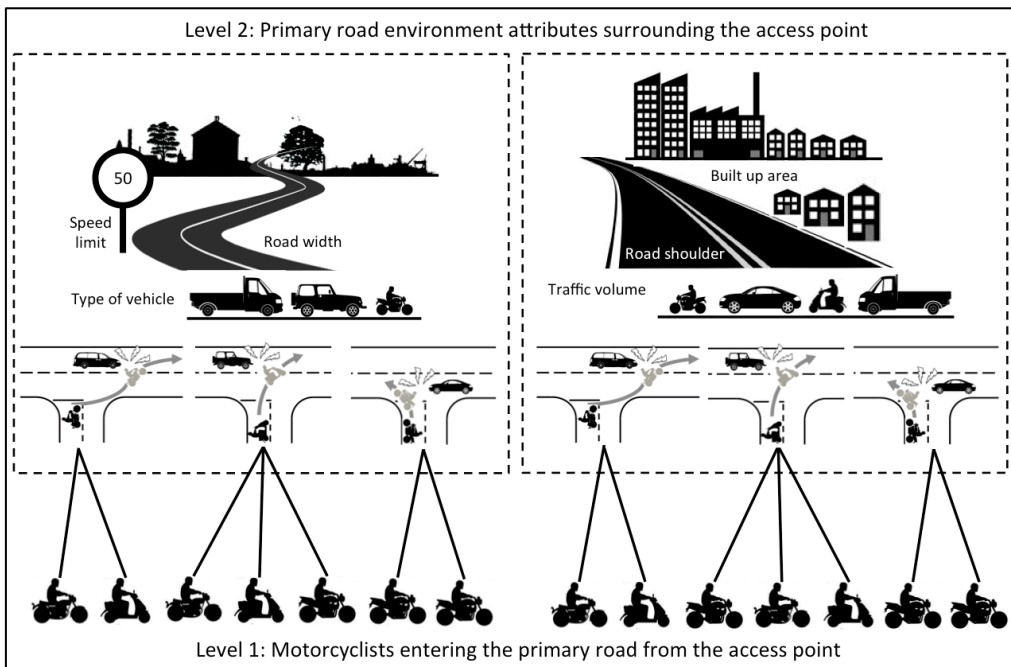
Level 2: Primary road environment attributes surrounding the access point

50

Speed limit

Road width

Type of vehicle

Built up area

Road shoulder

Traffic volume

Level 1: Motorcyclists entering the primary road from the access point